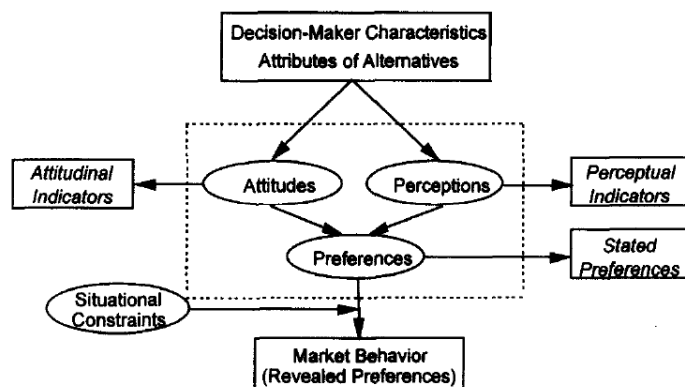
Decision-Maker Characteristics
Attributes of Alternatives

Attitudinal Indicators

Attitudes

Perceptions

Perceptual Indicators

Preferences

Stated Preferences

Situational Constraints

Market Behavior
(Revealed Preferences)